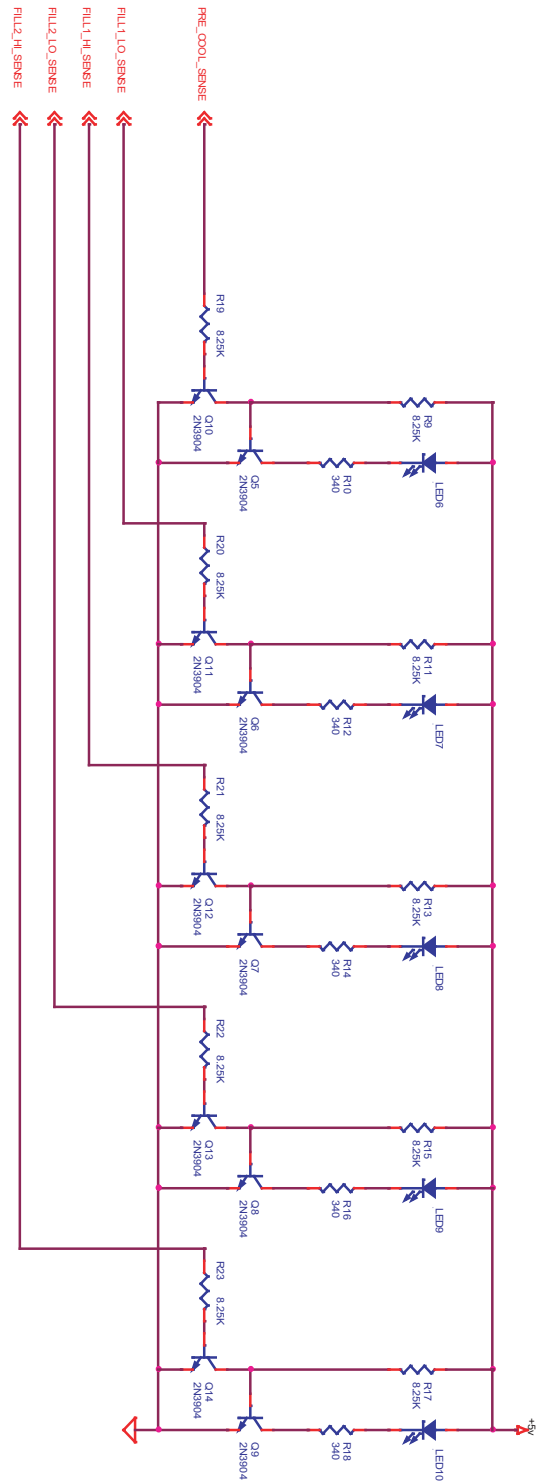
FILL2_HI_SENSE
FILL2_LO_SENSE
FILL1_HI_SENSE
FILL1_LO_SENSE
PRE_COOL_SENSE

R19 8.25K
Q10 2N3904
R9 8.25K
Q5 2N3904
R10 340
LED6

R20 8.25K
Q11 2N3904
R11 8.25K
Q6 2N3904
R12 340
LED7

R21 8.25K
Q12 2N3904
R13 8.25K
Q7 2N3904
R14 340
LED8

R22 8.25K
Q13 2N3904
R15 8.25K
Q8 2N3904
R16 340
LED9

R23 8.25K
Q14 2N3904
R17 8.25K
Q9 2N3904
R18 340
LED10
+5V